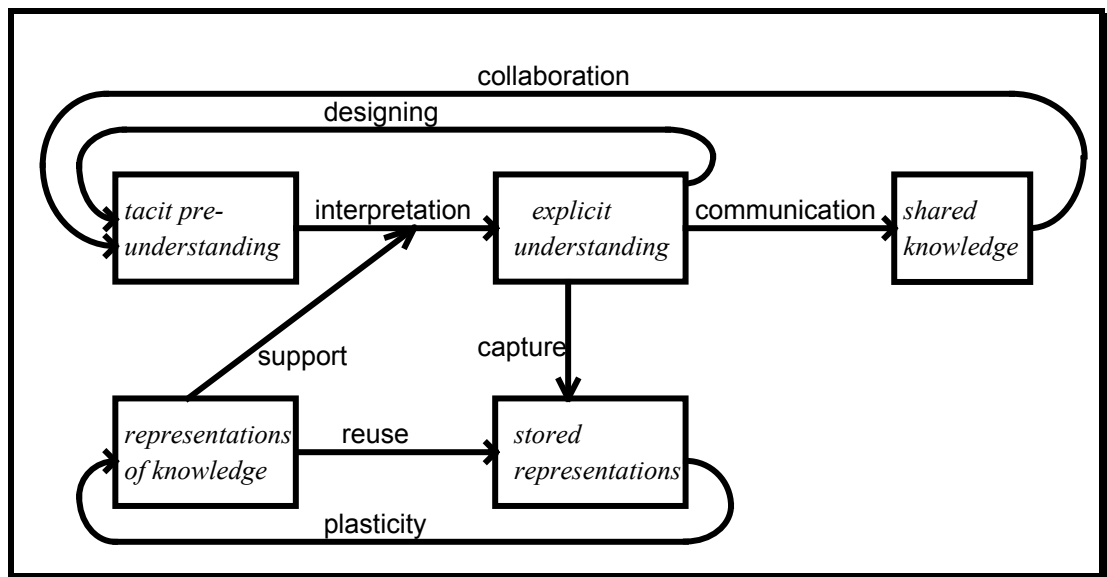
collaboration

designing

tacit preunderstanding

interpretation

explicit understanding

communication

shared knowledge

support

capture

representations of knowledge

reuse

stored representations

plasticity